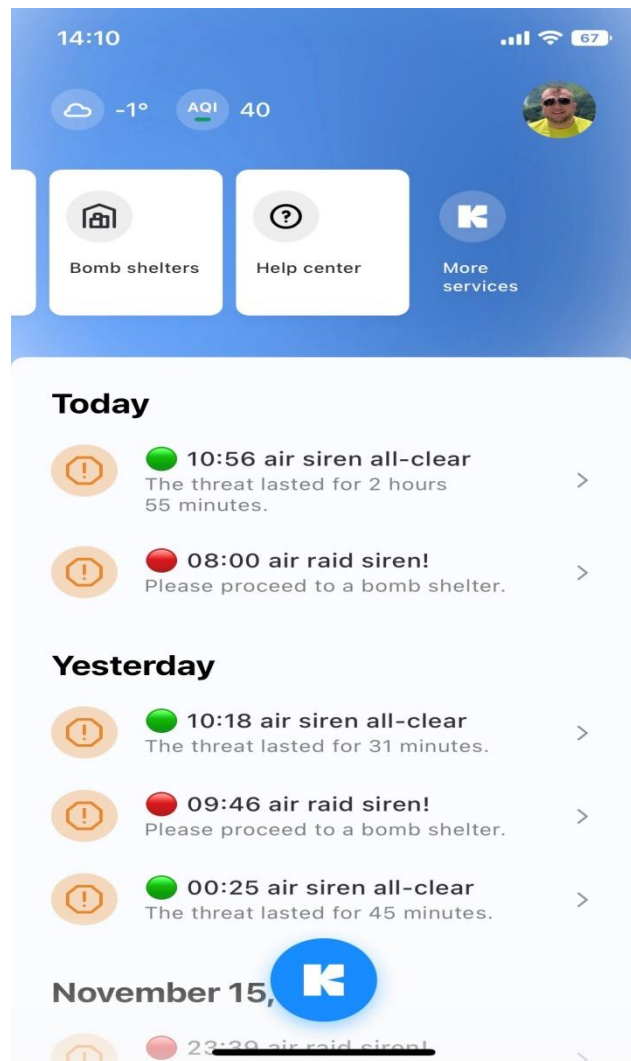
14:10 67

-1° AQI 40

Bomb shelters

Help center

More services

Today

10:56 air siren all-clear
The threat lasted for 2 hours 55 minutes.

08:00 air raid siren!
Please proceed to a bomb shelter.

Yesterday

10:18 air siren all-clear
The threat lasted for 31 minutes.

09:46 air raid siren!
Please proceed to a bomb shelter.

00:25 air siren all-clear
The threat lasted for 45 minutes.

November 15, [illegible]

23:39 air raid siren!